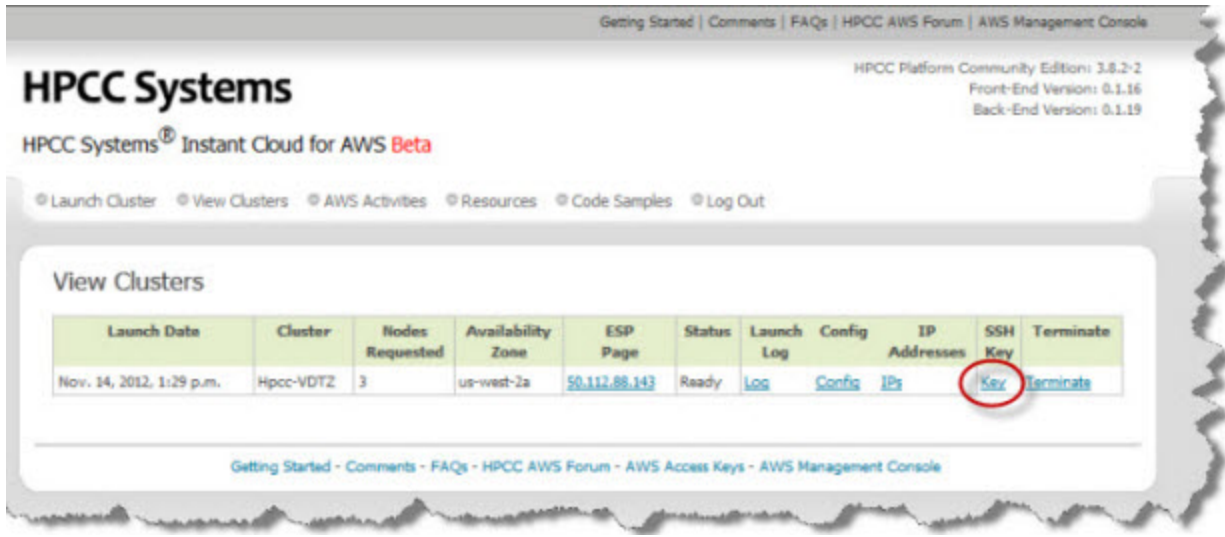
Getting Started | Comments | FAQs | HPCC AWS Forum | AWS Management Console

HPCC Systems

HPCC Platform Community Edition: 3.8.2-2
Front-End Version: 0.1.16
Back-End Version: 0.1.19

HPCC Systems® Instant Cloud for AWS Beta

Launch Cluster View Clusters AWS Activities Resources Code Samples Log Out

View Clusters

| Launch Date | Cluster | Nodes Requested | Availability Zone | ESP Page | Status | Launch Log | Config | IP Addresses | SSH Key | Terminate |
|---|---|---|---|---|---|---|---|---|---|---|
| Nov. 14, 2012, 1:29 p.m. | Hpcc-VDTZ | 3 | us-west-2a | 50.112.88.143 | Ready | Log | Config | IPs | Key | Terminate |

Getting Started - Comments - FAQs - HPCC AWS Forum - AWS Access Keys - AWS Management Console